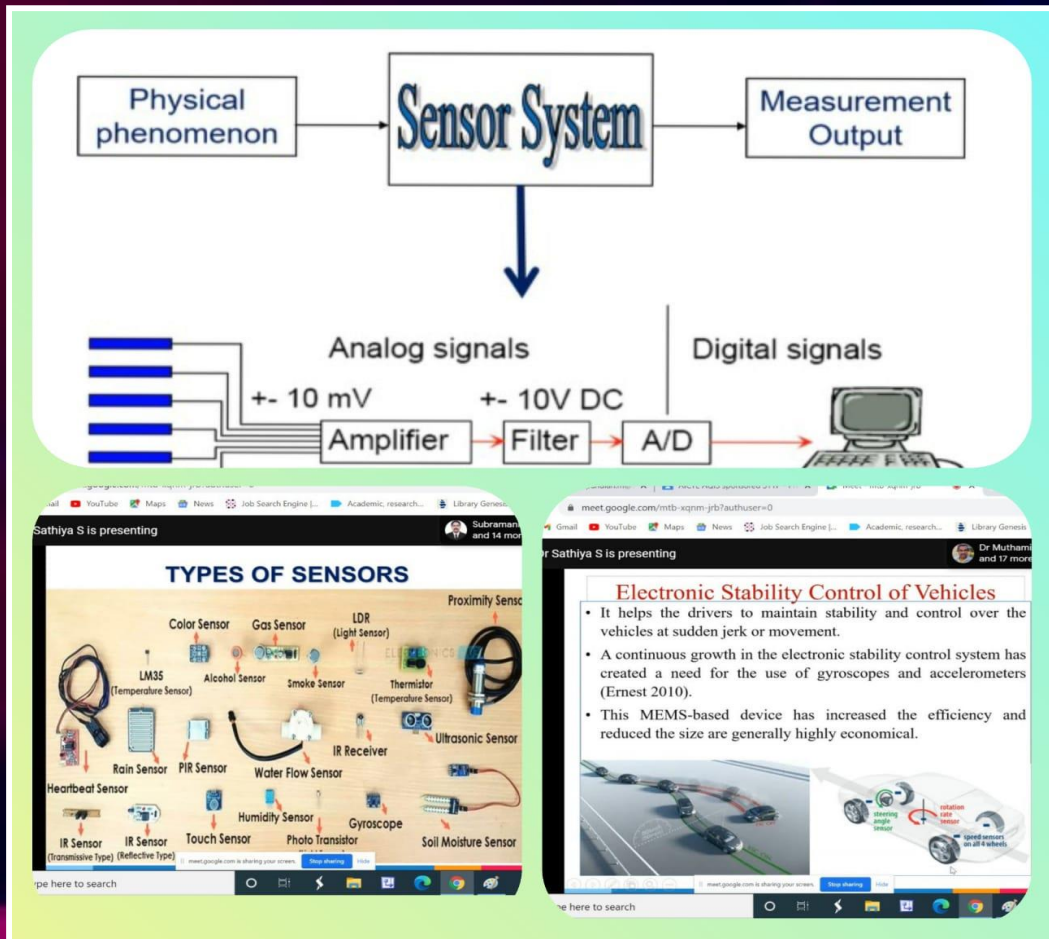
Physical phenomenon

Sensor System

Measurement Output

Analog signals

Digital signals

+- 10 mV

+- 10V DC

Amplifier

Filter

A/D

ail YouTube Maps News Job Search Engine |... Academic, research... Library Genesis

Sathiya S is presenting

Subramani and 14 more

TYPES OF SENSORS

Color Sensor

Gas Sensor

LDR (Light Sensor)

Proximity Senso

LM35 (Temperature Sensor)

Alcohol Sensor

Smoke Sensor

Thermistor (Temperature Sensor)

Rain Sensor

PIR Sensor

Water Flow Sensor

IR Receiver

Ultrasonic Sensor

Heartbeat Sensor

IR Sensor (Transmissive Type)

IR Sensor (Reflective Type)

Touch Sensor

Humidity Sensor

Photo Transistor

Gyroscope

Soil Moisture Sensor

meet.google.com is sharing your screen. Stop sharing Hide

ype here to search

meet.google.com/mtb-xqnm-jrb?authuser=0

Gmail YouTube Maps News Job Search Engine |... Academic, research... Library Genesis

r Sathiya S is presenting

Dr Muthami and 17 more

Electronic Stability Control of Vehicles

• It helps the drivers to maintain stability and control over the vehicles at sudden jerk or movement.

• A continuous growth in the electronic stability control system has created a need for the use of gyroscopes and accelerometers (Ernest 2010).

• This MEMS-based device has increased the efficiency and reduced the size are generally highly economical.

steering angle sensor

rotation rate sensor

speed sensors on all 4 wheels

meet.google.com is sharing your screen. Stop sharing Hide

e here to search